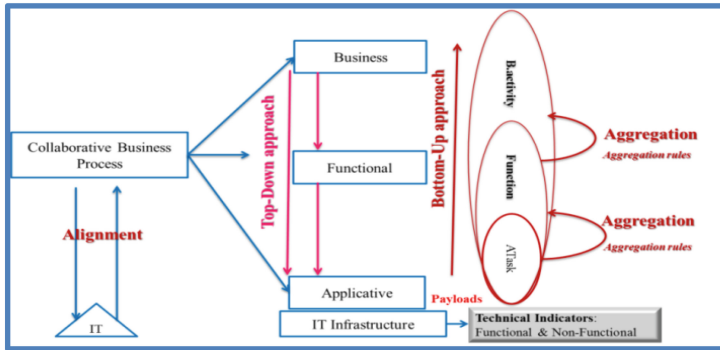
Collaborative Business Process

Alignment

IT

Business

Functional

Applicative

IT Infrastructure

Top-Down approach

Bottom-Up approach

Payloads

B.activity

Function

ATask

Aggregation
Aggregation rules

Aggregation
Aggregation rules

Technical Indicators:
Functional & Non-Functional